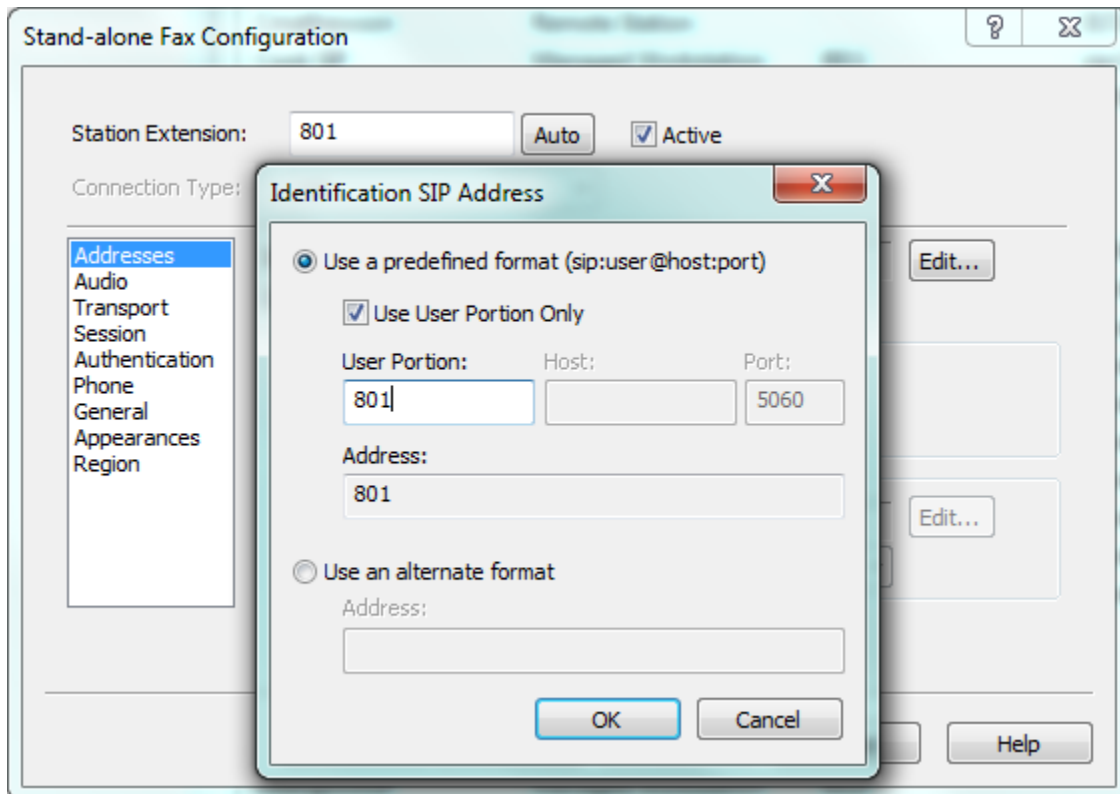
Stand-alone Fax Configuration

?

Station Extension: 801 Auto Active

Connection Type:

Addresses
Audio
Transport
Session
Authentication
Phone
General
Appearances
Region

Edit...

Edit...

Help

Identification SIP Address

Use a predefined format (sip:user@host:port)

Use User Portion Only

User Portion: Host: Port:

801

5060

Address:

801

Use an alternate format

Address:

OK Cancel